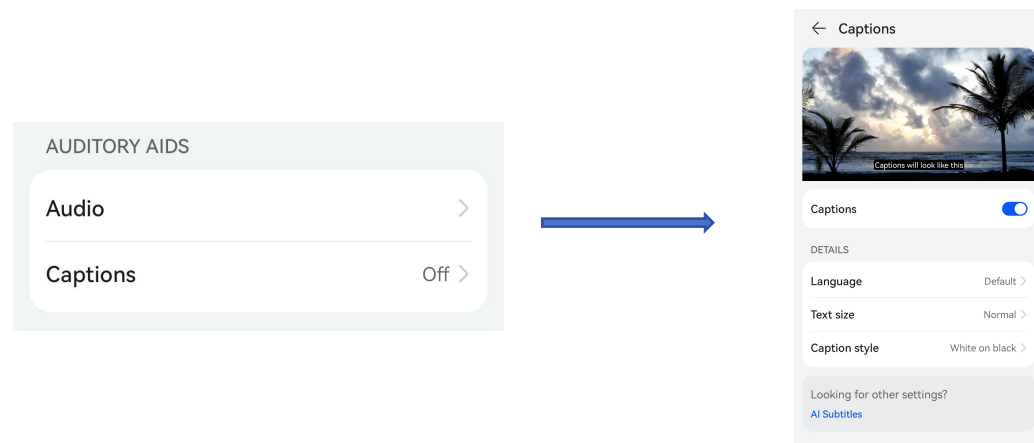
AUDITORY AIDS

Audio

Captions Off

Captions

Captions will look like this

Captions

DETAILS

Language Default

Text size Normal

Caption style White on black

Looking for other settings?

AI Subtitles